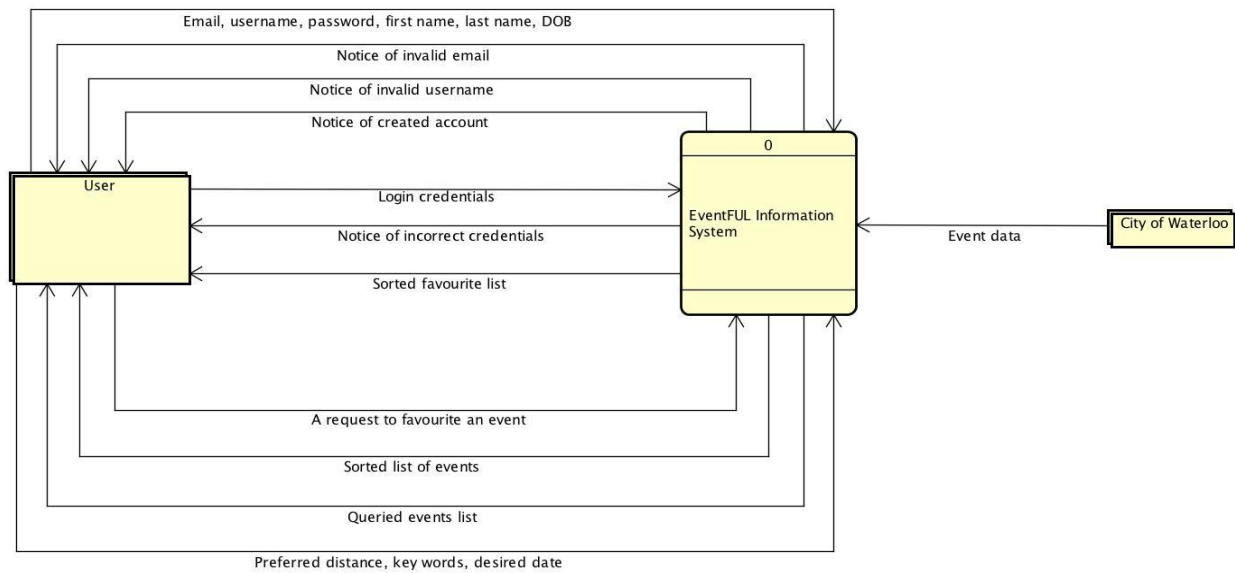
Email, username, password, first name, last name, DOB

Notice of invalid email

Notice of invalid username

Notice of created account

0

User

Login credentials

EventFUL Information System

City of Waterloo

Notice of incorrect credentials

Event data

Sorted favourite list

A request to favourite an event

Sorted list of events

Queried events list

Preferred distance, key words, desired date